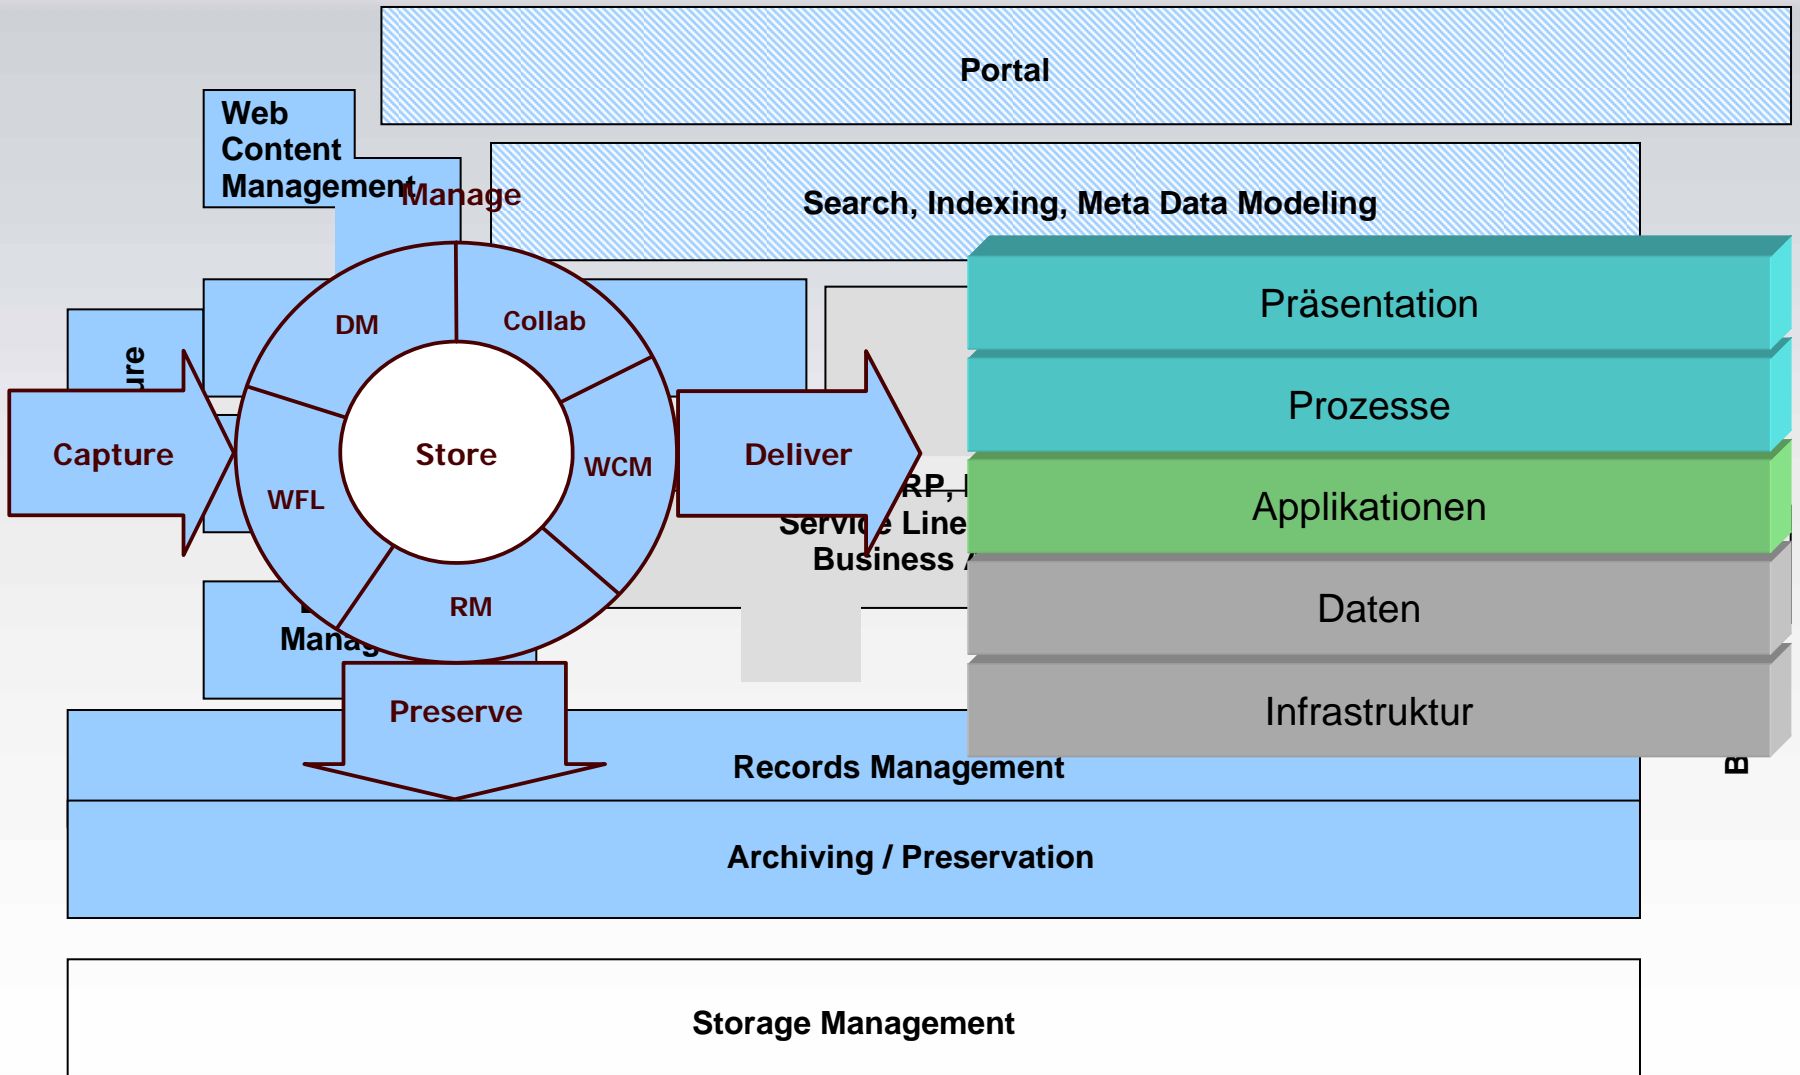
Portal

Web Content Management

Manage

Search, Indexing, Meta Data Modeling

Präsentation

Prozesse

Applikationen

Daten

Infrastruktur

ure

DM

Collab

Capture

Store

WCM

Deliver

WFL

RP, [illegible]

Servi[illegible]e Line

Business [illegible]

RM

Mana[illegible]

Preserve

Records Management

B

Archiving / Preservation

Storage Management